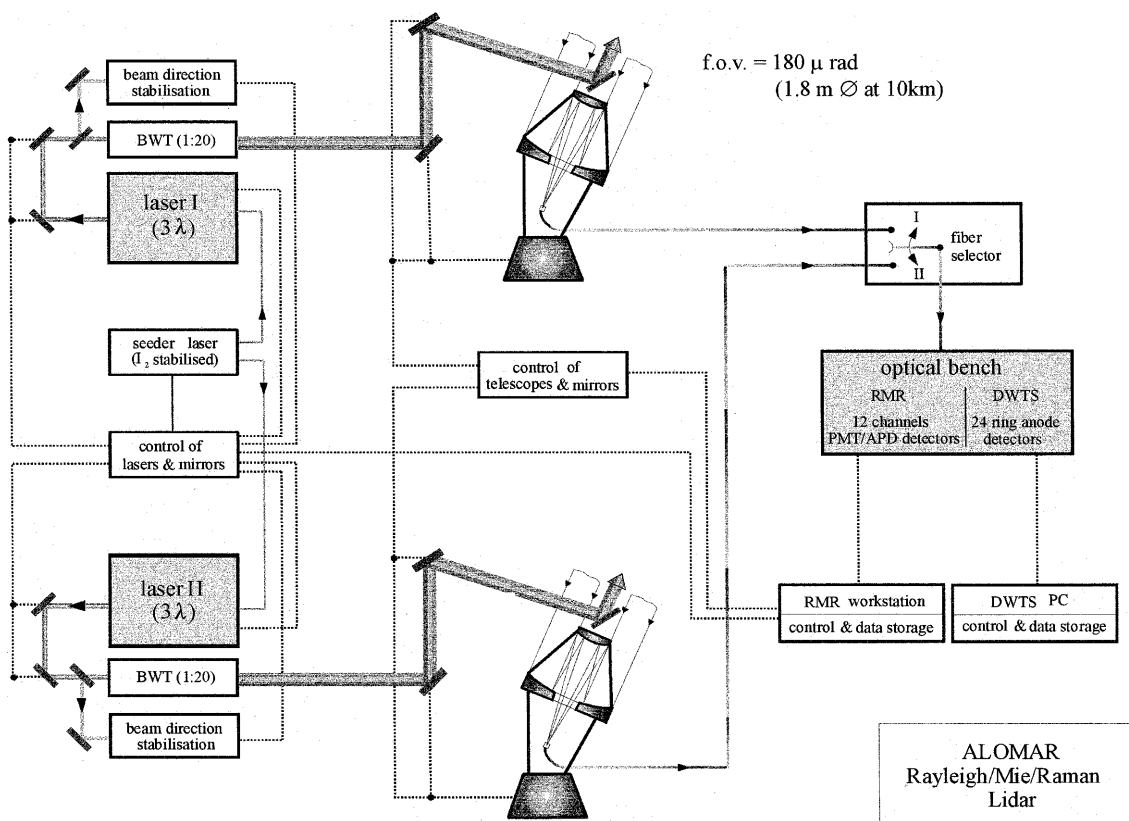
f.o.v. = 180 $\mu$ rad
(1.8 m $\varnothing$ at 10km)

beam direction stabilisation

BWT (1:20)

laser I
(3 $\lambda$)

seeder laser
($I_2$ stabilised)

control of lasers & mirrors

laser II
(3 $\lambda$)

BWT (1:20)

beam direction stabilisation

control of telescopes & mirrors

I
fiber selector
II

optical bench

RMR
12 channels
PMT/APD detectors

DWTS
24 ring anode
detectors

RMR workstation
control & data storage

DWTS PC
control & data storage

ALOMAR
Rayleigh/Mie/Raman
Lidar